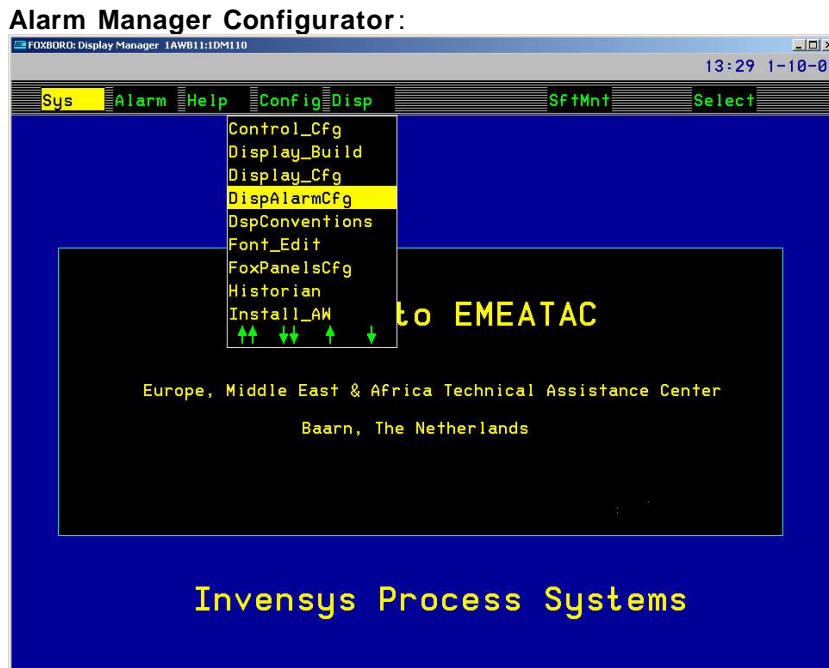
**Alarm Manager Configurator**:

FOXBORO: Display Manager 1AWB11:1DM110

13:29 1-10-0

Sys Alarm Help Config Disp SftMnt Select

Control_Cfg
Display_Build
Display_Cfg
DispAlarmCfg
DspConventions
Font_Edit
FoxPanelsCfg
Historian
Install_AW

to EMEATAC

Europe, Middle East & Africa Technical Assistance Center

Baarn, The Netherlands

Invensys Process Systems